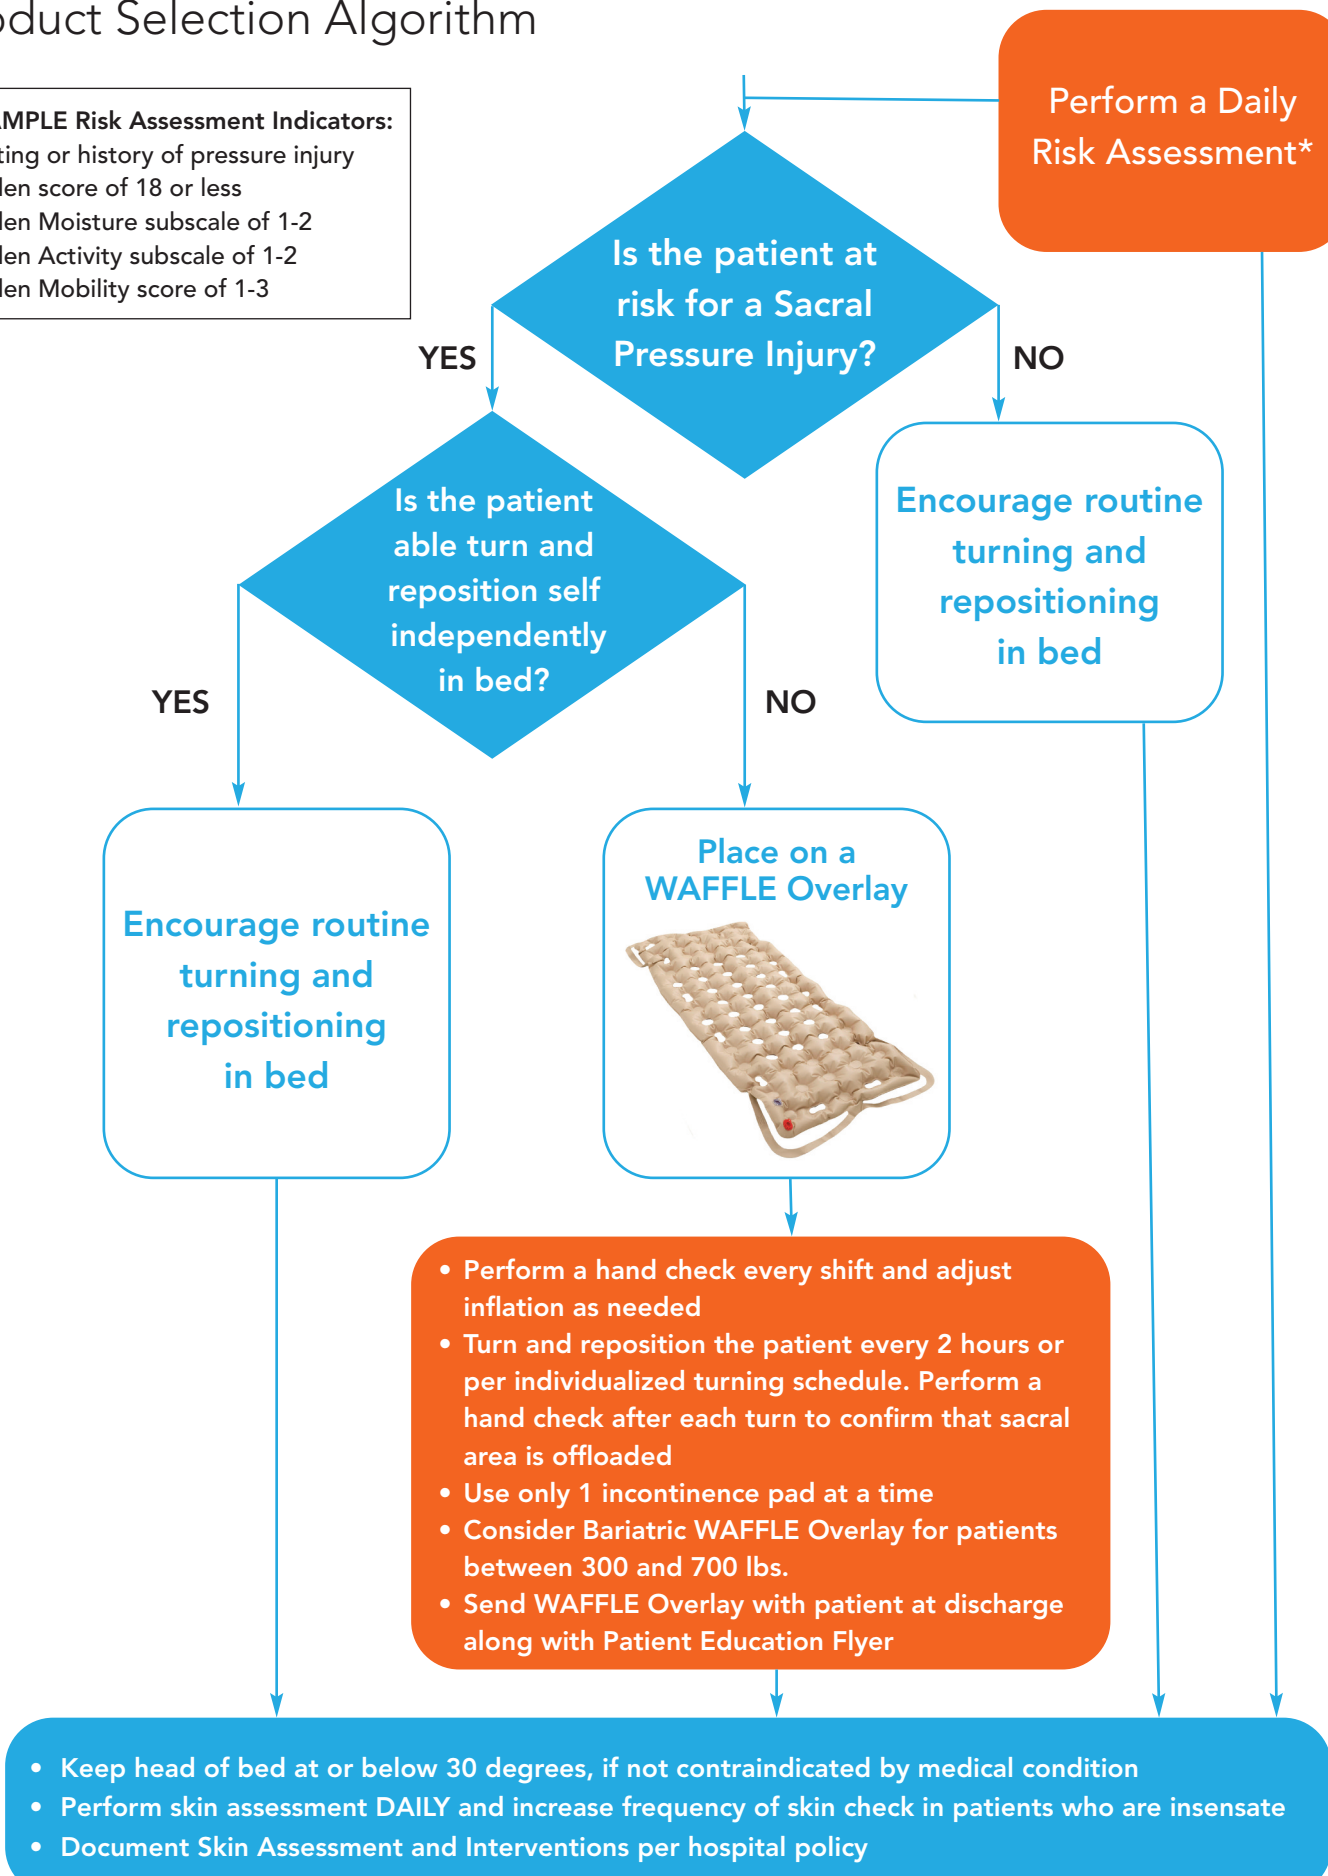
oduct Selection Algorithm

MPLE Risk Assessment Indicators:
ting or history of pressure injury
len score of 18 or less
len Moisture subscale of 1-2
len Activity subscale of 1-2
len Mobility score of 1-3

Perform a Daily Risk Assessment*

Is the patient at risk for a Sacral Pressure Injury?

YES

NO

Encourage routine turning and repositioning in bed

Is the patient able turn and reposition self independently in bed?

YES

NO

Encourage routine turning and repositioning in bed

Place on a WAFFLE Overlay

• Perform a hand check every shift and adjust inflation as needed
• Turn and reposition the patient every 2 hours or per individualized turning schedule. Perform a hand check after each turn to confirm that sacral area is offloaded
• Use only 1 incontinence pad at a time
• Consider Bariatric WAFFLE Overlay for patients between 300 and 700 lbs.
• Send WAFFLE Overlay with patient at discharge along with Patient Education Flyer

• Keep head of bed at or below 30 degrees, if not contraindicated by medical condition
• Perform skin assessment DAILY and increase frequency of skin check in patients who are insensate
• Document Skin Assessment and Interventions per hospital policy